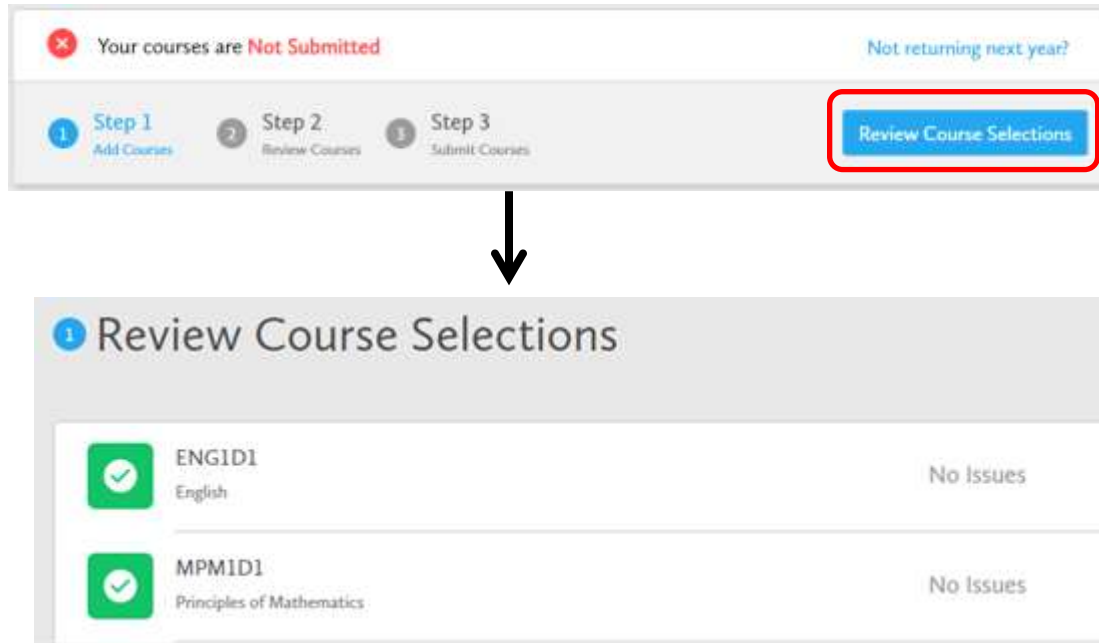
Your courses are Not Submitted

Not returning next year?

1 Step 1 Add Courses

2 Step 2 Review Courses

3 Step 3 Submit Courses

Review Course Selections

1 Review Course Selections

ENG1D1
English

No Issues

MPM1D1
Principles of Mathematics

No Issues